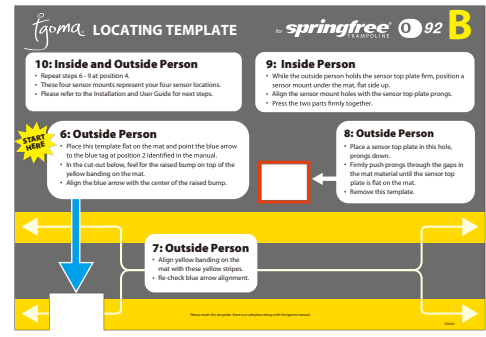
tgoma LOCATING TEMPLATE

for springfree TRAMPOLINE O 92 B

10: Inside and Outside Person
• Repeat steps 6 - 9 at position 4.
• These four sensor mounts represent your four sensor locations.
• Please refer to the Installation and User Guide for next steps.

9: Inside Person
• While the outside person holds the sensor top plate firm, position a sensor mount under the mat, flat side up.
• Align the sensor mount holes with the sensor top plate prongs.
• Press the two parts firmly together.

START HERE

6: Outside Person
• Place this template flat on the mat and point the blue arrow to the blue tag at position 2 identified in the manual.
• In the cut-out below, feel for the raised bump on top of the yellow banding on the mat.
• Align the blue arrow with the center of the raised bump.

8: Outside Person
• Place a sensor top plate in this hole, prongs down.
• Firmly push prongs through the gaps in the mat material until the sensor top plate is flat on the mat.
• Remove this template.

7: Outside Person
• Align yellow banding on the mat with these yellow stripes.
• Re-check blue arrow alignment.

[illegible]